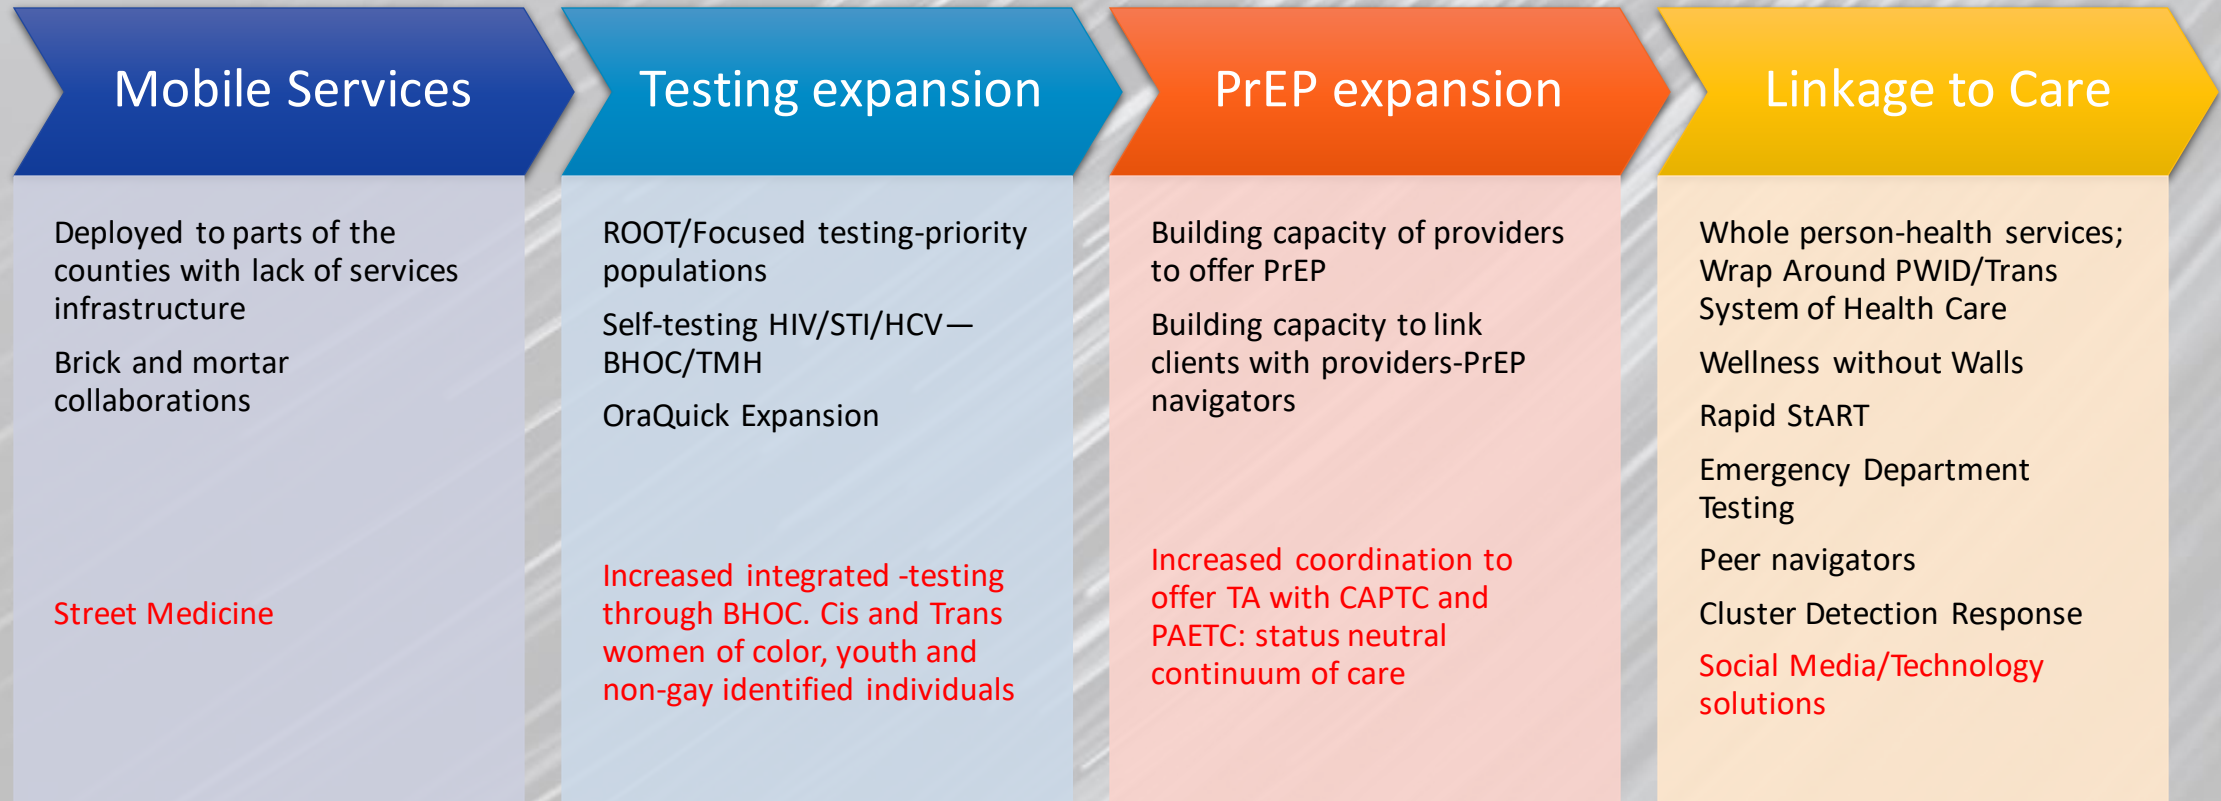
Mobile Services

Deployed to parts of the counties with lack of services infrastructure

Brick and mortar collaborations

Street Medicine

Testing expansion

ROOT/Focused testing-priority populations

Self-testing HIV/STI/HCV—BHOC/TMH

OraQuick Expansion

Increased integrated -testing through BHOC. Cis and Trans women of color, youth and non-gay identified individuals

PrEP expansion

Building capacity of providers to offer PrEP

Building capacity to link clients with providers-PrEP navigators

Increased coordination to offer TA with CAPTC and PAETC: status neutral continuum of care

Linkage to Care

Whole person-health services; Wrap Around PWID/Trans System of Health Care

Wellness without Walls

Rapid StART

Emergency Department Testing

Peer navigators

Cluster Detection Response

Social Media/Technology solutions